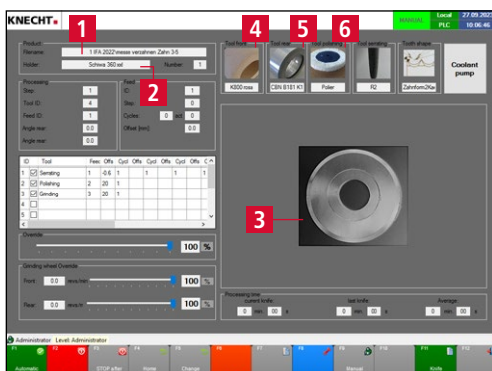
KNECHT.

MANUAL Local PLC 27.09.202 10:06:46

1 2 3 4 5 6

Product
Filename: 1 IFA 2022\messe verzahnen Zahn 3/5
Holder: Schwa 360.sid Number: 1

Processing
Step: 1
Tool ID: 4
Feed ID: 1
Angle start: 0.0
Angle end: 0.0

Feed
ID: 1
Step: 0
Cycles: 0 act: 0
Offset [mm]: 0

| ID | Tool | Feed | Offs | Cycl | Offs | Cycl | Offs | Cycl | Offs | C |
|---|---|---|---|---|---|---|---|---|---|---|
| 1 | ☑ Serrating | 1 | -0.6 | 1 | | 1 | | 1 | | 1 |
| 2 | ☑ Polishing | 2 | 20 | 1 | | | | | | |
| 3 | ☑ Grinding | 3 | 20 | 1 | | | | | | |
| 4 | ☐ | | | | | | | | | |
| 5 | ☐ | | | | | | | | | |
| 6 | | | | | | | | | | |

Override
100 %

Grinding wheel Override
Front: 0.0 revs/min 100 %
Rear: 0.0 revs/min 100 %

Tool front: K800 rosa
Tool rear: CBN B181 K1
Tool polishing: Polier
Tool serrating: R2
Tooth shape: Zahnform2Kar

Coolant pump

Processing time
current knife: 0 min 00 s
last knife: 0 min 00 s
Average: 0 min 00 s

Administrator Level: Administrator

F1 Automatic F2 F3 STOP after F4 Home F5 Change F6 F7 F8 F9 Manual F10 F11 Knife F12